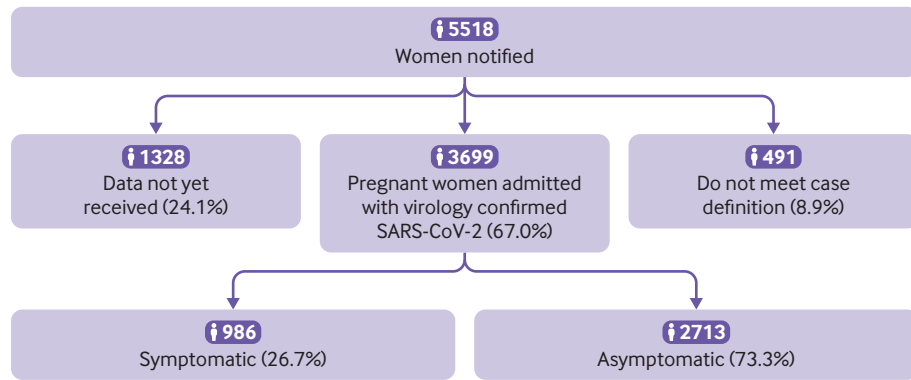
5518
Women notified

1328
Data not yet received (24.1%)

3699
Pregnant women admitted with virology confirmed SARS-CoV-2 (67.0%)

491
Do not meet case definition (8.9%)

986
Symptomatic (26.7%)

2713
Asymptomatic (73.3%)